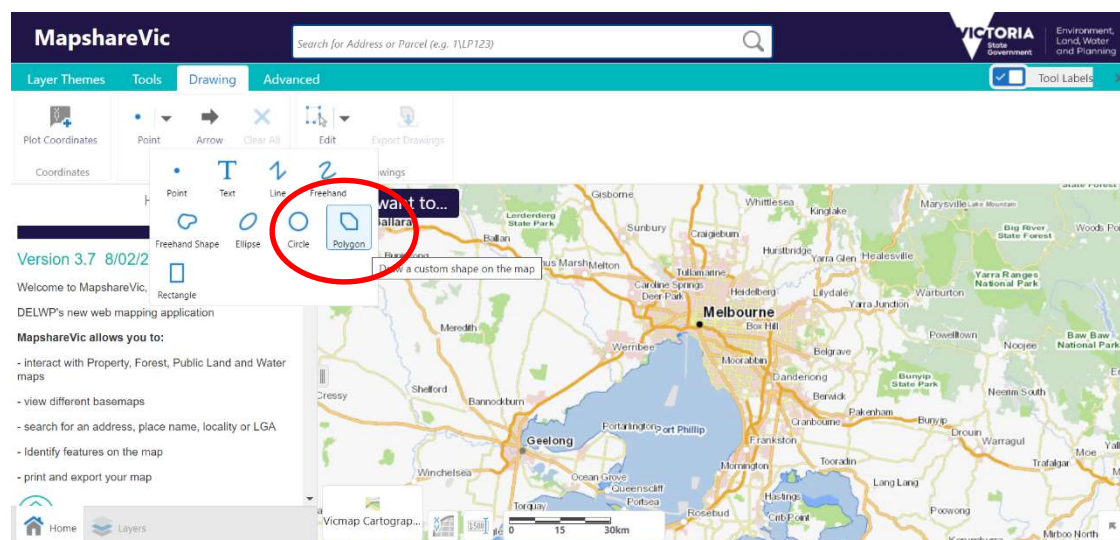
MapshareVic

Search for Address or Parcel (e.g. 1\LP123)

VICTORIA State Government

Environment, Land, Water and Planning

Layer Themes Tools Drawing Advanced

Tool Labels

Plot Coordinates

Coordinates

Point Arrow Clear All Edit Export Drawings

Drawings

Point Text Line Freehand

Freehand Shape Ellipse Circle Polygon

Rectangle

Draw a custom shape on the map

want to...

Version 3.7 8/02/2

Welcome to MapshareVic,

DELWP's new web mapping application

MapshareVic allows you to:

- interact with Property, Forest, Public Land and Water maps

- view different basemaps

- search for an address, place name, locality or LGA

- Identify features on the map

- print and export your map

Home Layers

Vicmap Cartograp...

0 15 30km

Gisborne Whittlesea Kinglake Marysville Lake Mountain State Forest Lerderderg State Park Sunbury Craigieburn Hurstbridge Big River State Forest Woods Po Ballan Yarra Glen Healesville Ballarat Bungaree Melton Tullamarine Caroline Springs Deer Park Heidelberg Lilydale Yarra Ranges National Park Warburton Yarra Junction Melbourne Box Hill Meredith Werribee Moorabbin Belgrave Powelltown Noojee Baw Baw National Park Dandenong Bunyip State Park Cressy Shelford Bannockburn Berwick Neerim South Pakenham Bunyip Portarlington Port Phillip Cranbourne Drouin Warragul Geelong Frankston Tooradin Trafalgar Moe Winchelsea Mornington Ocean Grove Queenscliff Portsea Lang Lang Torquay Rosebud Hastings Poowong Mirboo North